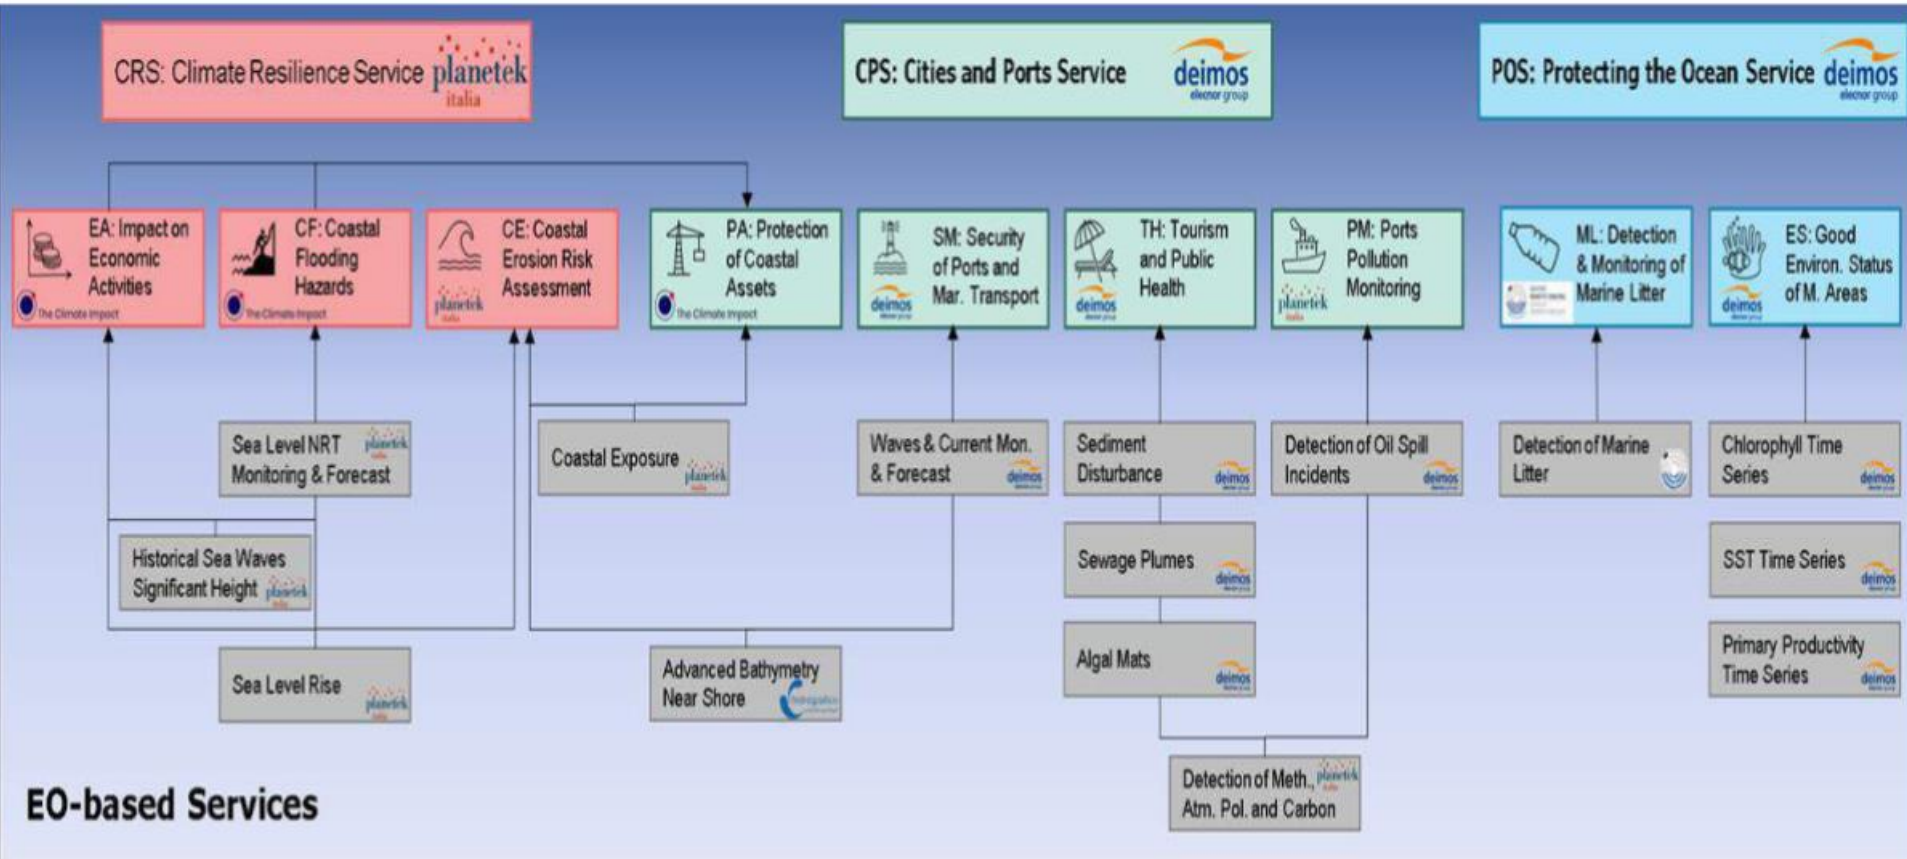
CRS: Climate Resilience Service planetek italia

CPS: Cities and Ports Service deimos elecnor group

POS: Protecting the Ocean Service deimos elecnor group

EA: Impact on Economic Activities The Climate Impact

CF: Coastal Flooding Hazards The Climate Impact

CE: Coastal Erosion Risk Assessment planetek

PA: Protection of Coastal Assets The Climate Impact

SM: Security of Ports and Mar. Transport deimos

TH: Tourism and Public Health deimos

PM: Ports Pollution Monitoring planetek

ML: Detection & Monitoring of Marine Litter

ES: Good Environ. Status of M. Areas deimos

Sea Level NRT Monitoring & Forecast planetek

Coastal Exposure planetek

Waves & Current Mon. & Forecast deimos

Sediment Disturbance deimos

Detection of Oil Spill Incidents deimos

Detection of Marine Litter

Chlorophyll Time Series deimos

Historical Sea Waves Significant Height planetek

Sewage Plumes deimos

SST Time Series deimos

Algal Mats deimos

Primary Productivity Time Series deimos

Sea Level Rise planetek

Advanced Bathymetry Near Shore

Detection of Meth., Atm. Pol. and Carbon planetek

EO-based Services